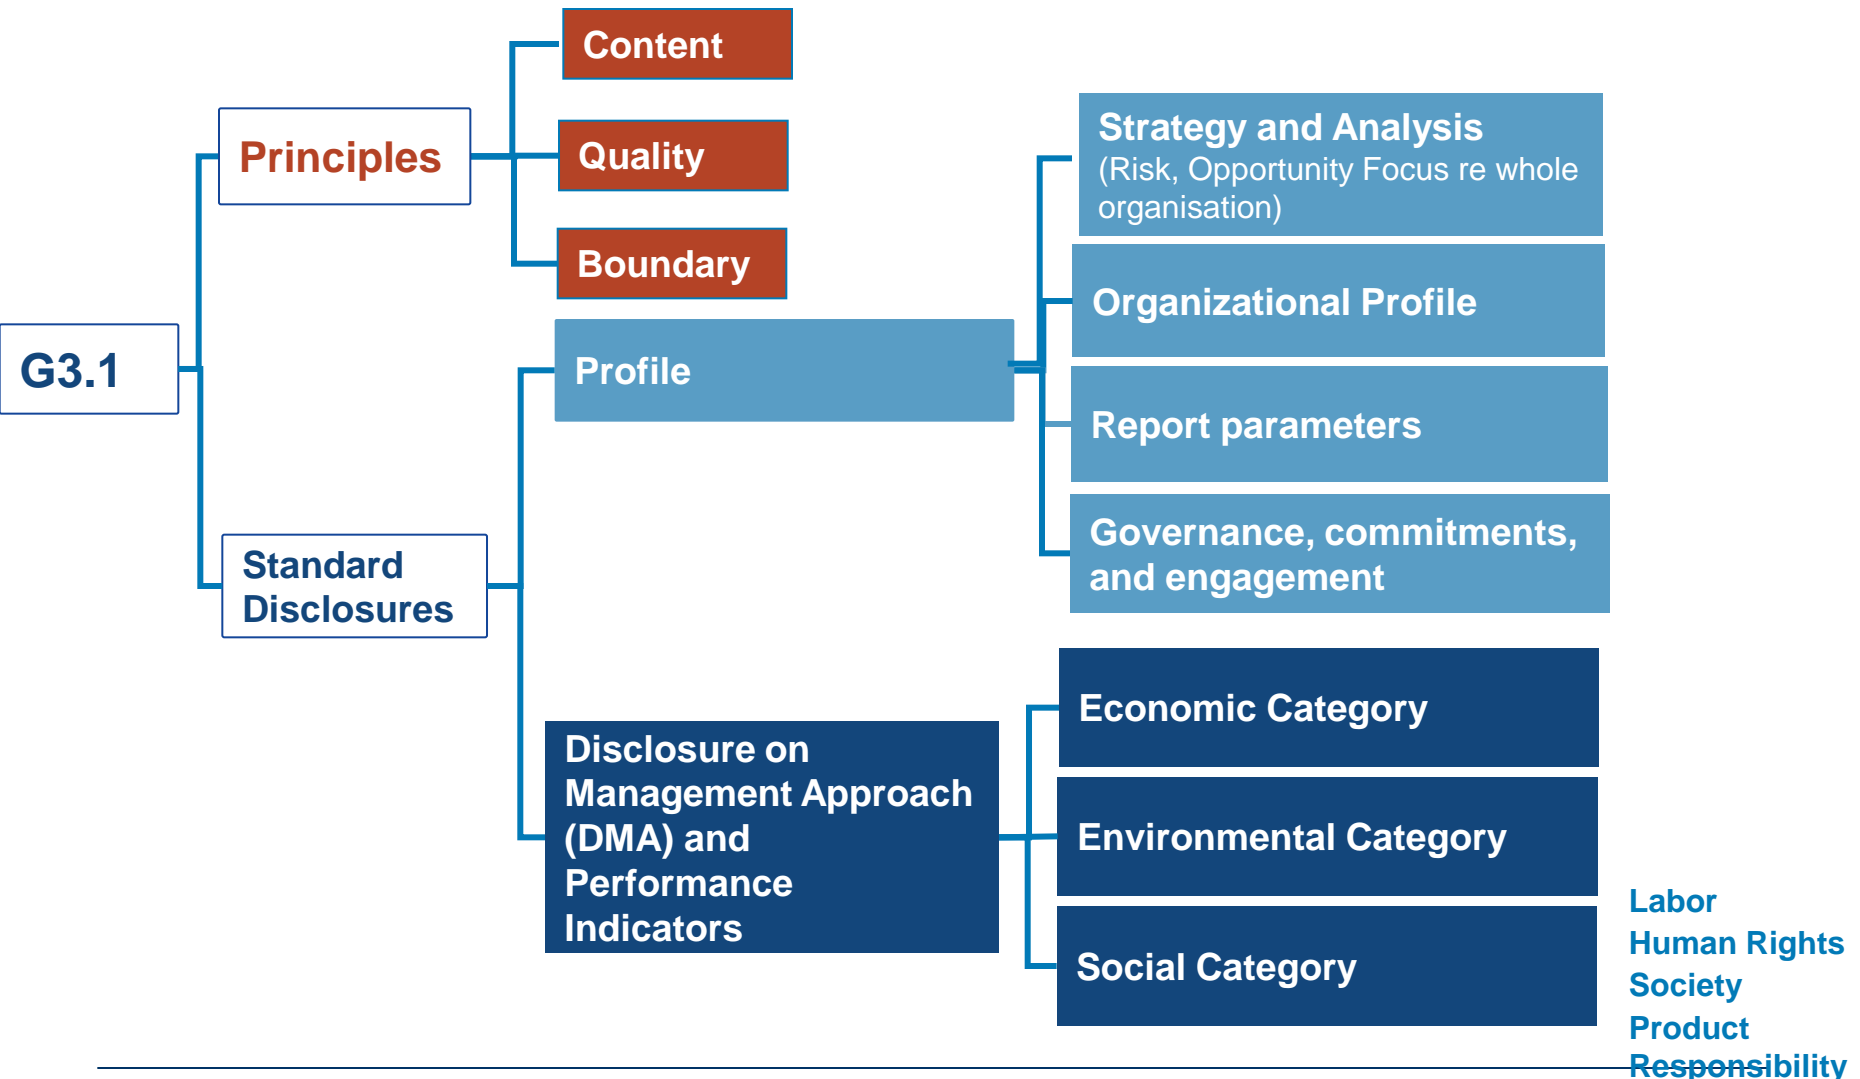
G3.1

Principles

Content

Quality

Boundary

Standard Disclosures

Profile

Strategy and Analysis
(Risk, Opportunity Focus re whole organisation)

Organizational Profile

Report parameters

Governance, commitments, and engagement

Disclosure on Management Approach (DMA) and Performance Indicators

Economic Category

Environmental Category

Social Category

Labor
Human Rights
Society
Product Responsibility